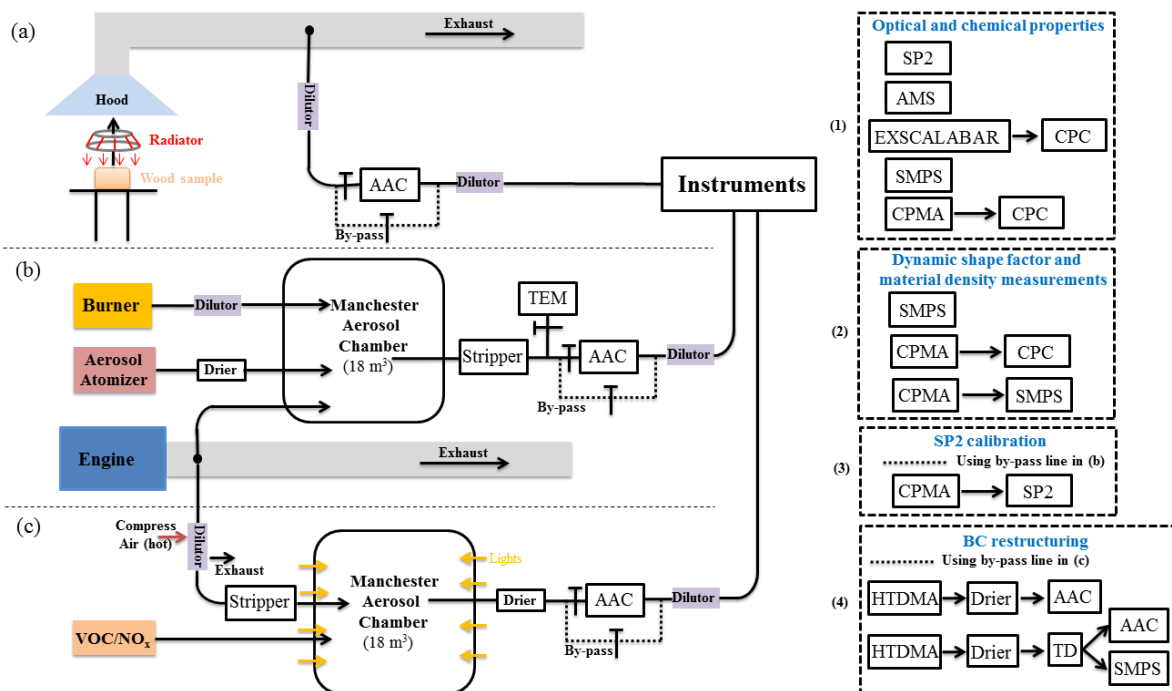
(a)

Exhaust

Hood

Radiator

Wood sample

Dilutor

AAC

Dilutor

By-pass

Instruments

(b)

Burner

Dilutor

Aerosol Atomizer

Drier

Manchester Aerosol Chamber (18 m$^3$)

Stripper

TEM

AAC

Dilutor

By-pass

Engine

Exhaust

(c)

Compress Air (hot)

Dilutor

Exhaust

Stripper

Lights

Manchester Aerosol Chamber (18 m$^3$)

Drier

AAC

Dilutor

By-pass

VOC/NO$_x$

Optical and chemical properties

(1)

SP2

AMS

EXSCALABAR

CPC

SMPS

CPMA

CPC

Dynamic shape factor and material density measurements

(2)

SMPS

CPMA

CPC

CPMA

SMPS

SP2 calibration

(3)

Using by-pass line in (b)

CPMA

SP2

BC restructuring

Using by-pass line in (c)

(4)

HTDMA

Drier

AAC

HTDMA

Drier

TD

AAC

SMPS